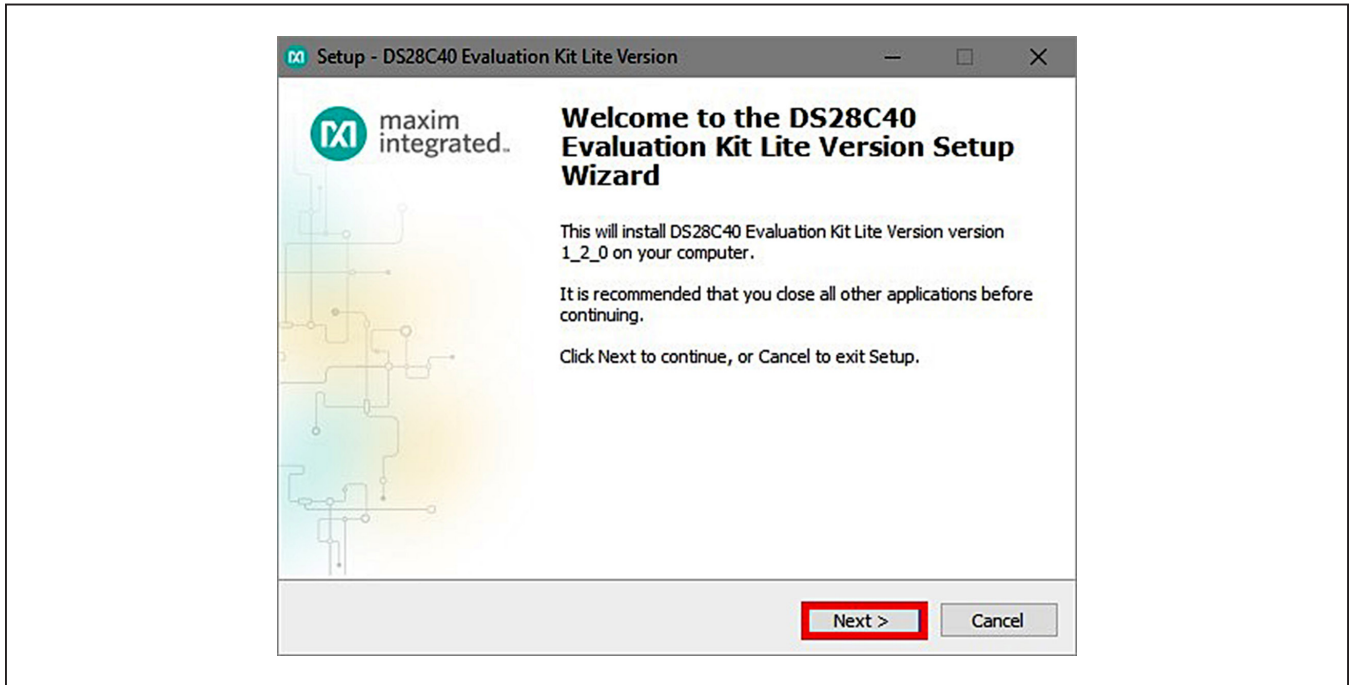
Setup - DS28C40 Evaluation Kit Lite Version

maxim integrated.

Welcome to the DS28C40 Evaluation Kit Lite Version Setup Wizard

This will install DS28C40 Evaluation Kit Lite Version version 1_2_0 on your computer.

It is recommended that you close all other applications before continuing.

Click Next to continue, or Cancel to exit Setup.

Next >

Cancel